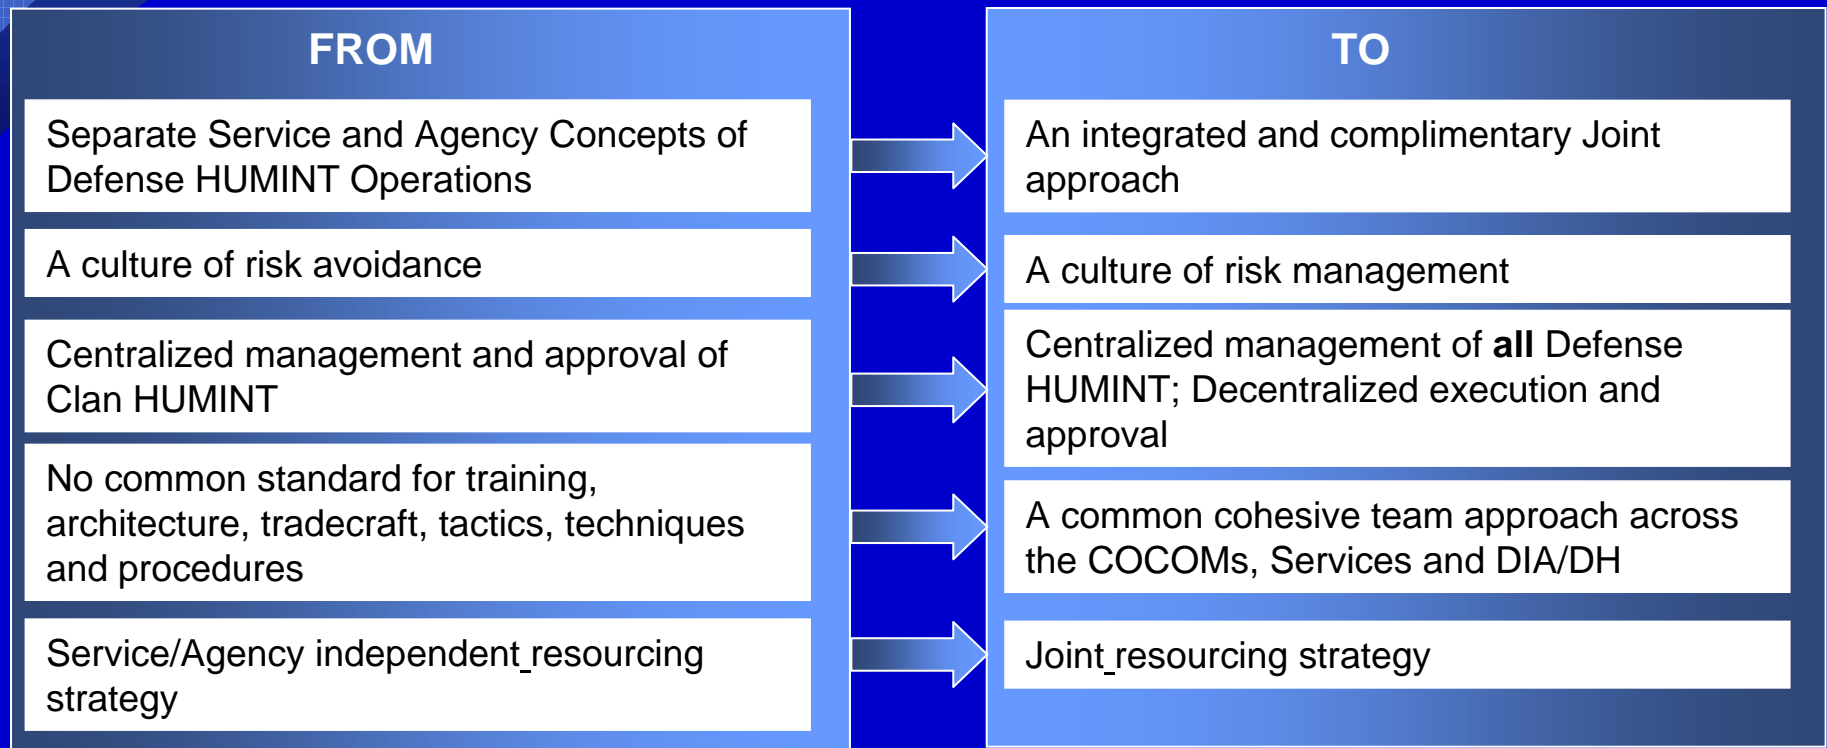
FROM

Separate Service and Agency Concepts of Defense HUMINT Operations

A culture of risk avoidance

Centralized management and approval of Clan HUMINT

No common standard for training, architecture, tradecraft, tactics, techniques and procedures

Service/Agency independent_resourcing strategy

TO

An integrated and complimentary Joint approach

A culture of risk management

Centralized management of **all** Defense HUMINT; Decentralized execution and approval

A common cohesive team approach across the COCOMs, Services and DIA/DH

Joint_resourcing strategy